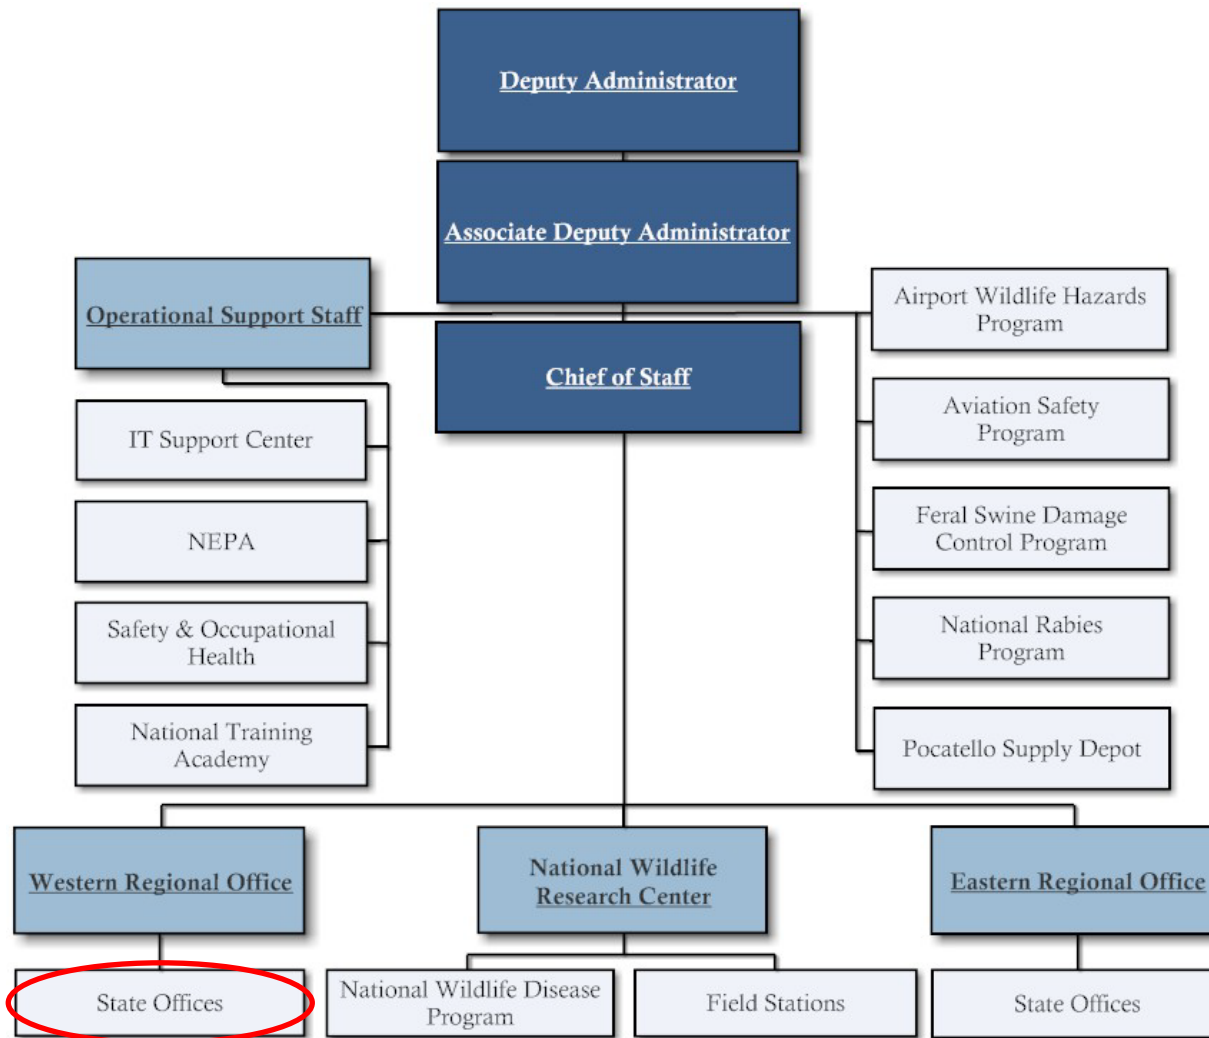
Deputy Administrator

Associate Deputy Administrator

Operational Support Staff

Chief of Staff

IT Support Center

NEPA

Safety & Occupational Health

National Training Academy

Airport Wildlife Hazards Program

Aviation Safety Program

Feral Swine Damage Control Program

National Rabies Program

Pocatello Supply Depot

Western Regional Office

National Wildlife Research Center

Eastern Regional Office

State Offices

National Wildlife Disease Program

Field Stations

State Offices